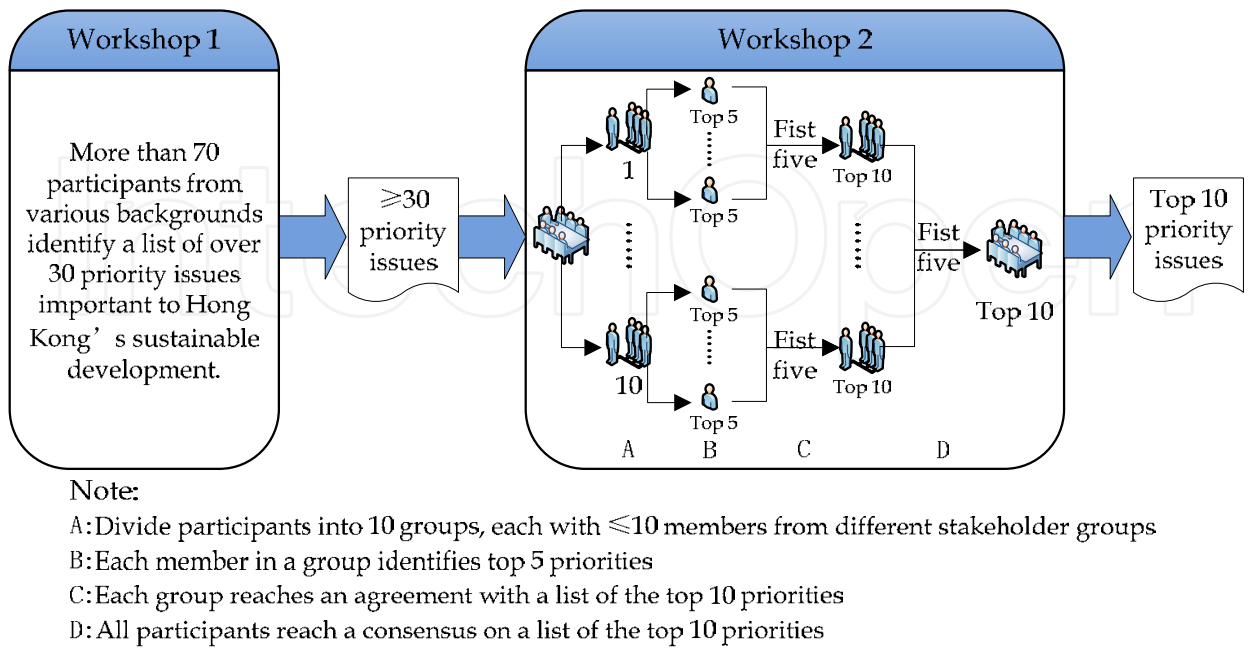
Workshop 1

More than 70 participants from various backgrounds identify a list of over 30 priority issues important to Hong Kong’s sustainable development.

$\geqslant$30 priority issues

Workshop 2

1

Top 5

Top 5

Fist five

Top 10

10

Top 5

Top 5

Fist five

Top 10

Fist five

Top 10

A B C D

Top 10 priority issues

Note:

A: Divide participants into 10 groups, each with $\leqslant$10 members from different stakeholder groups

B: Each member in a group identifies top 5 priorities

C: Each group reaches an agreement with a list of the top 10 priorities

D: All participants reach a consensus on a list of the top 10 priorities